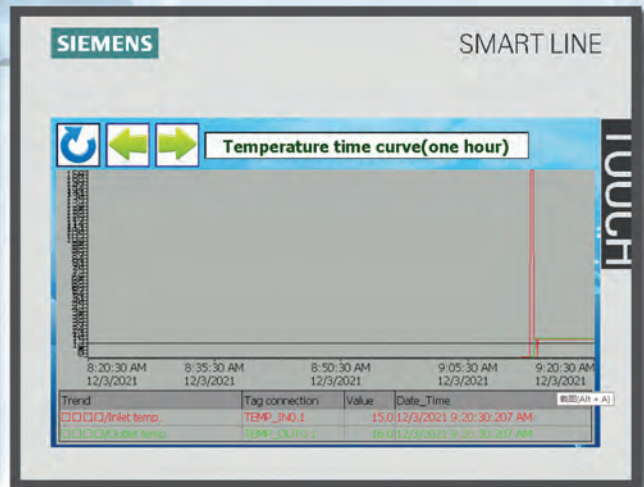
SIEMENS

SMART LINE

TOUCH

Temperature time curve(one hour)

8:20:30 AM 12/3/2021

8:35:30 AM 12/3/2021

8:50:30 AM 12/3/2021

9:05:30 AM 12/3/2021

9:20:30 AM 12/3/2021

| Trend | Tag connection | Value | Date_Time |
|---|---|---|---|
| □□□□/Inlet temp | TEMP_IN0.1 | 15.0 | 12/3/2021 9:20:30:207 AM |
| □□□□/Outlet temp | TEMP_OUT0.1 | 16.0 | 12/3/2021 9:20:30:207 AM |

截图(Alt + A)